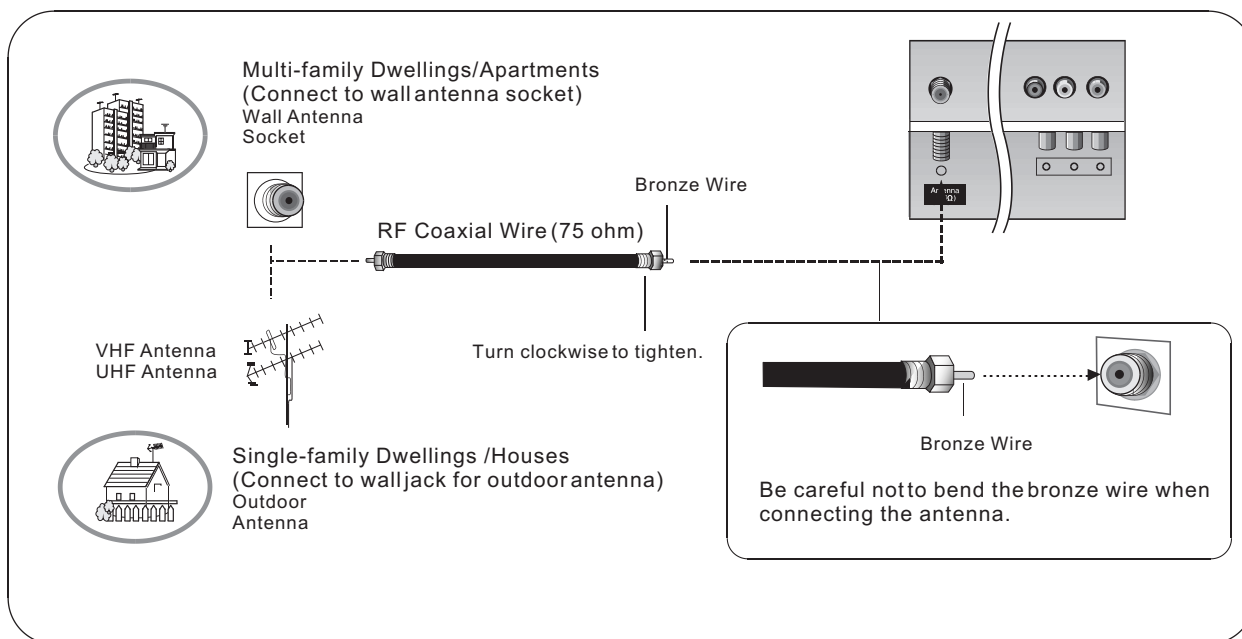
Multi-family Dwellings/Apartments
(Connect to wall antenna socket)
Wall Antenna
Socket

Bronze Wire

RF Coaxial Wire (75 ohm)

Antenna
([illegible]Ω)

VHF Antenna
UHF Antenna

Turn clockwise to tighten.

Single-family Dwellings /Houses
(Connect to wall jack for outdoor antenna)
Outdoor
Antenna

Bronze Wire

Be careful not to bend the bronze wire when connecting the antenna.